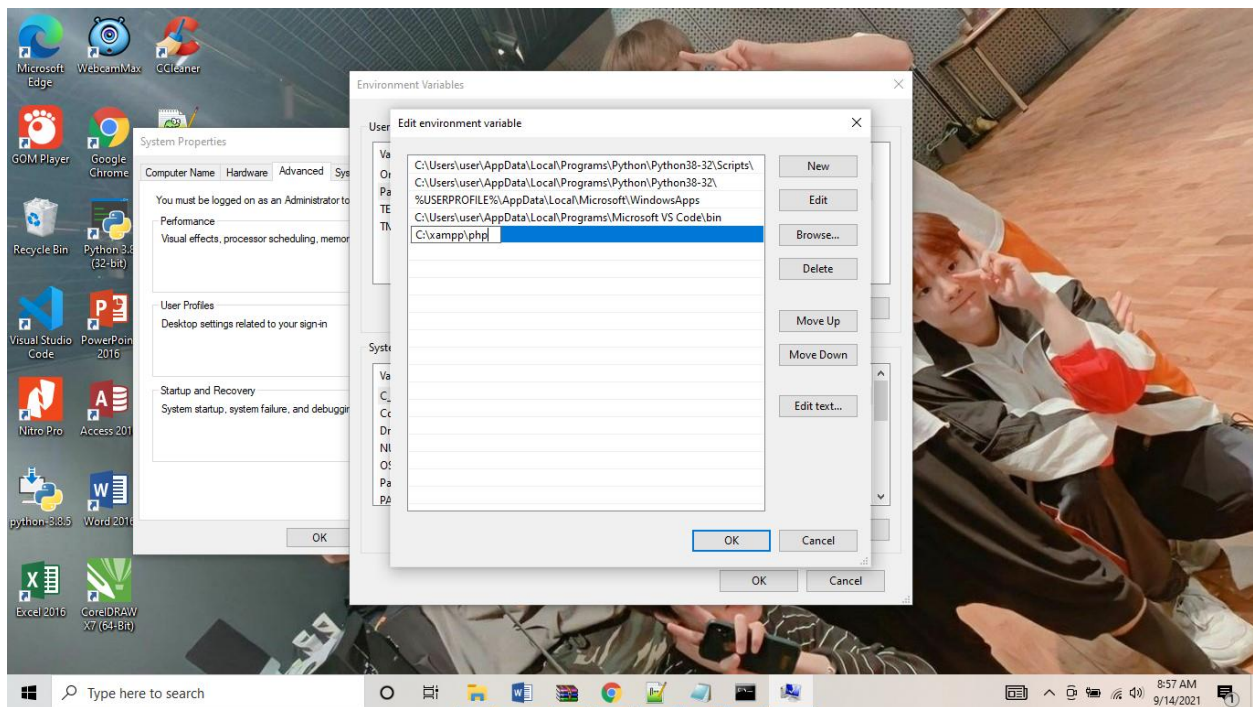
Microsoft Edge
WebcamMax
CCleaner
GOM Player
Google Chrome
Recycle Bin
Python 3.8 (32-bit)
Visual Studio Code
PowerPoint 2016
Nitro Pro
Access 201
python-3.8.5
Word 2016
Excel 2016
CorelDRAW X7 (64-Bit)

System Properties
Computer Name | Hardware | Advanced | Sys
You must be logged on as an Administrator to
Performance
Visual effects, processor scheduling, memor
User Profiles
Desktop settings related to your sign-in
Startup and Recovery
System startup, system failure, and debuggi
OK

Environment Variables
User
Va
Or
Pa
TE
TM
Syste
Va
C_
Co
Dr
NU
OS
Pa
PA
OK
Cancel

Edit environment variable
C:\Users\user\AppData\Local\Programs\Python\Python38-32\Scripts\
C:\Users\user\AppData\Local\Programs\Python\Python38-32\
%USERPROFILE%\AppData\Local\Microsoft\WindowsApps
C:\Users\user\AppData\Local\Programs\Microsoft VS Code\bin
C:\xampp\php
New
Edit
Browse...
Delete
Move Up
Move Down
Edit text...
OK
Cancel

Type here to search
8:57 AM
9/14/2021